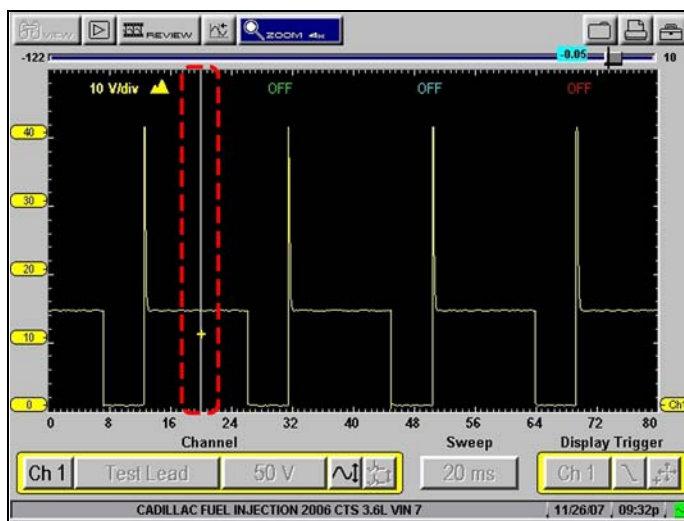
VIEW REVIEW ZOOM 4x

-122 -0.05 10

10 V/div OFF OFF OFF

40
30
20
10
0

Ch

0 8 16 24 32 40 48 56 64 72 80

Channel Sweep Display Trigger

Ch 1 Test Lead 50 V 20 ms Ch 1

CADILLAC FUEL INJECTION 2006 CTS 3.6L VIN 7 11/26/07 09:32p